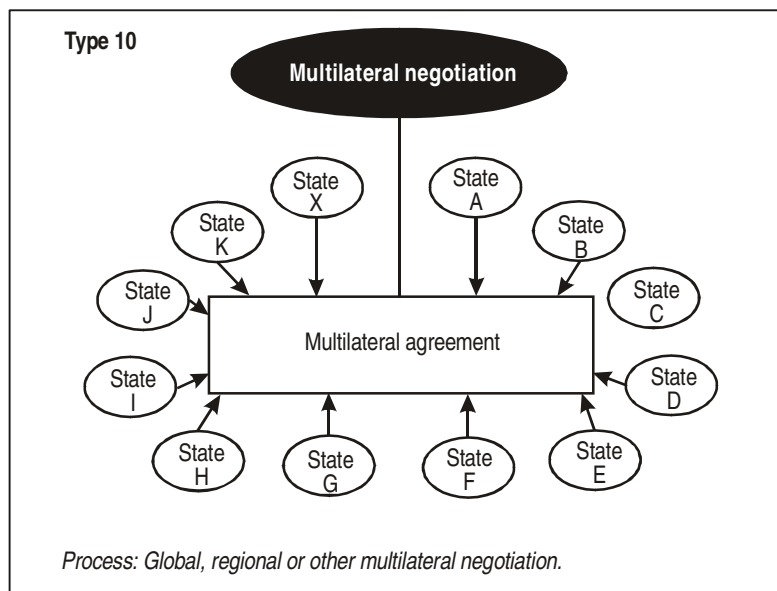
Type 10

Multilateral negotiation

State X

State A

State K

State B

State J

State C

Multilateral agreement

State I

State D

State H

State G

State F

State E

Process: Global, regional or other multilateral negotiation.